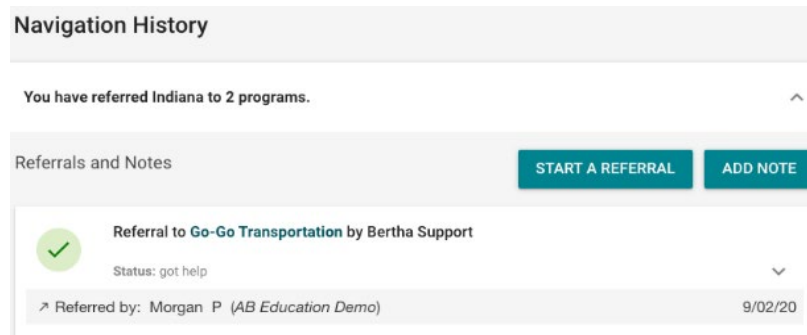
Navigation History

You have referred Indiana to 2 programs.

Referrals and Notes

START A REFERRAL

ADD NOTE

Referral to Go-Go Transportation by Bertha Support

Status: got help

↗ Referred by: Morgan P (AB Education Demo)

9/02/20